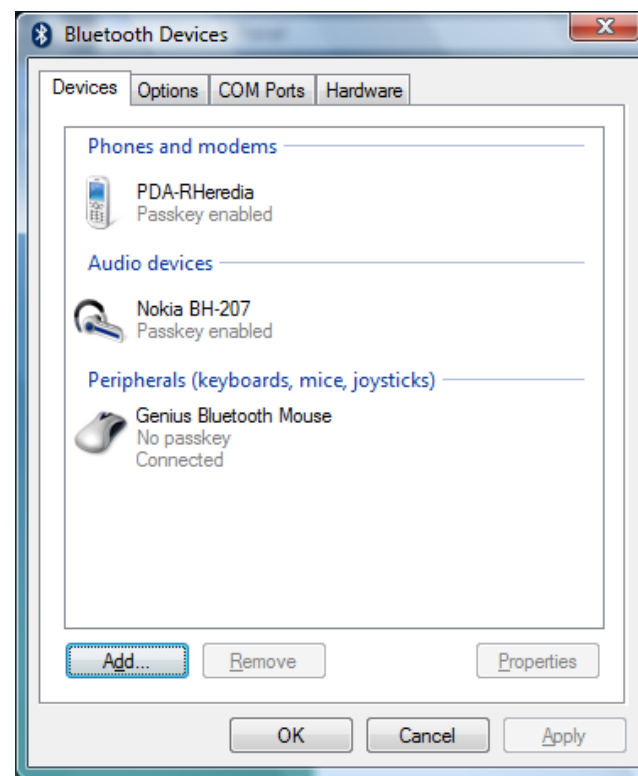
Bluetooth Devices

Devices | Options | COM Ports | Hardware

Phones and modems

PDA-RHeredia
Passkey enabled

Audio devices

Nokia BH-207
Passkey enabled

Peripherals (keyboards, mice, joysticks)

Genius Bluetooth Mouse
No passkey
Connected

Add... | Remove | Properties

OK | Cancel | Apply